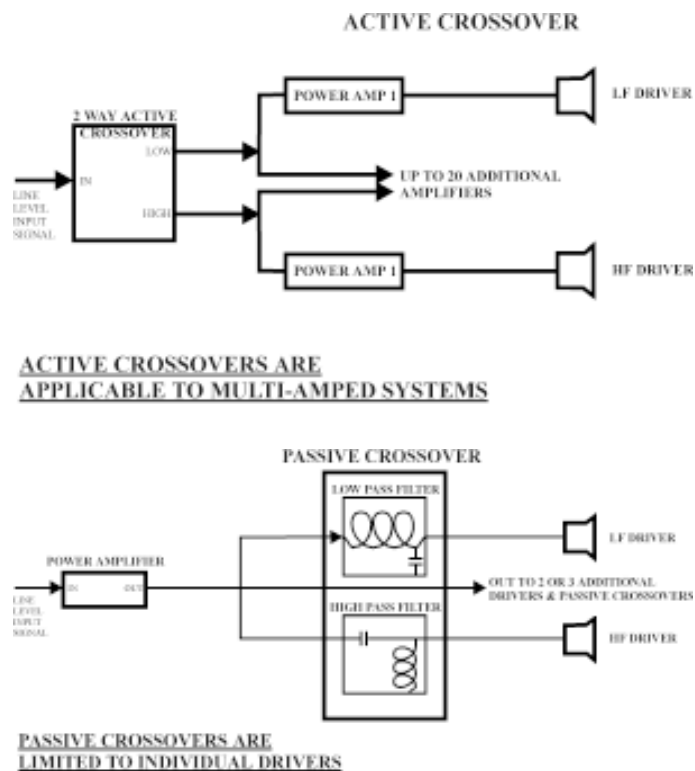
ACTIVE CROSSOVER

2 WAY ACTIVE CROSSOVER

IN

LOW

HIGH

LINE LEVEL INPUT SIGNAL

POWER AMP 1

LF DRIVER

UP TO 20 ADDITIONAL AMPLIFIERS

POWER AMP 1

HF DRIVER

ACTIVE CROSSOVERS ARE APPLICABLE TO MULTI-AMPED SYSTEMS

PASSIVE CROSSOVER

LOW PASS FILTER

LF DRIVER

POWER AMPLIFIER

IN

OUT

LINE LEVEL INPUT SIGNAL

OUT TO 2 OR 3 ADDITIONAL DRIVERS & PASSIVE CROSSOVERS

HIGH PASS FILTER

HF DRIVER

PASSIVE CROSSOVERS ARE LIMITED TO INDIVIDUAL DRIVERS